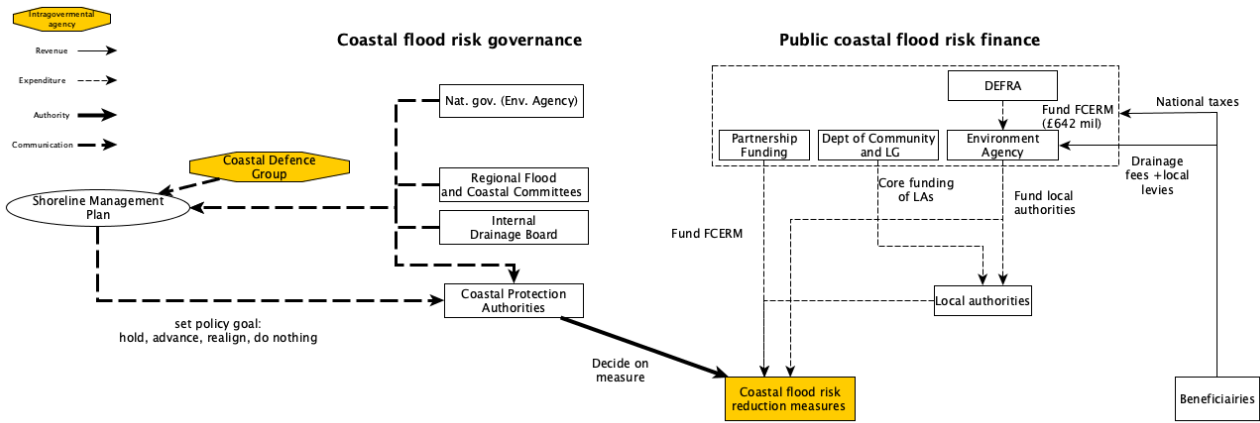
Intragovermental agency

Revenue

Expenditure

Authority

Communication

Coastal flood risk governance

Nat. gov. (Env. Agency)

Coastal Defence Group

Shoreline Management Plan

Regional Flood and Coastal Committees

Internal Drainage Board

Coastal Protection Authorities

set policy goal: hold, advance, realign, do nothing

Decide on measure

Public coastal flood risk finance

DEFRA

Fund FCERM (£642 mil)

National taxes

Partnership Funding

Dept of Community and LG

Environment Agency

Drainage fees +local levies

Core funding of LAs

Fund local authorities

Fund FCERM

Local authorities

Coastal flood risk reduction measures

Beneficiairies